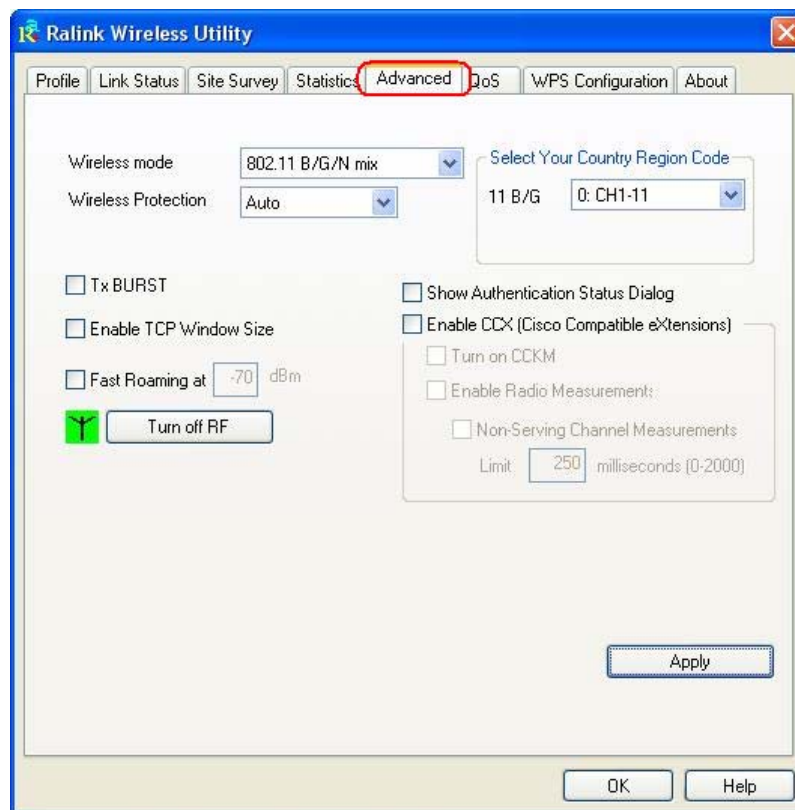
Ralink Wireless Utility

Profile | Link Status | Site Survey | Statistics | Advanced | QoS | WPS Configuration | About

Wireless mode 802.11 B/G/N mix

Wireless Protection Auto

Select Your Country Region Code

11 B/G 0: CH1-11

Tx BURST

Enable TCP Window Size

Fast Roaming at -70 dBm

Turn off RF

Show Authentication Status Dialog

Enable CCX (Cisco Compatible eXtensions)

Turn on CCKM

Enable Radio Measurements

Non-Serving Channel Measurements

Limit 250 milliseconds (0-2000)

Apply

OK

Help